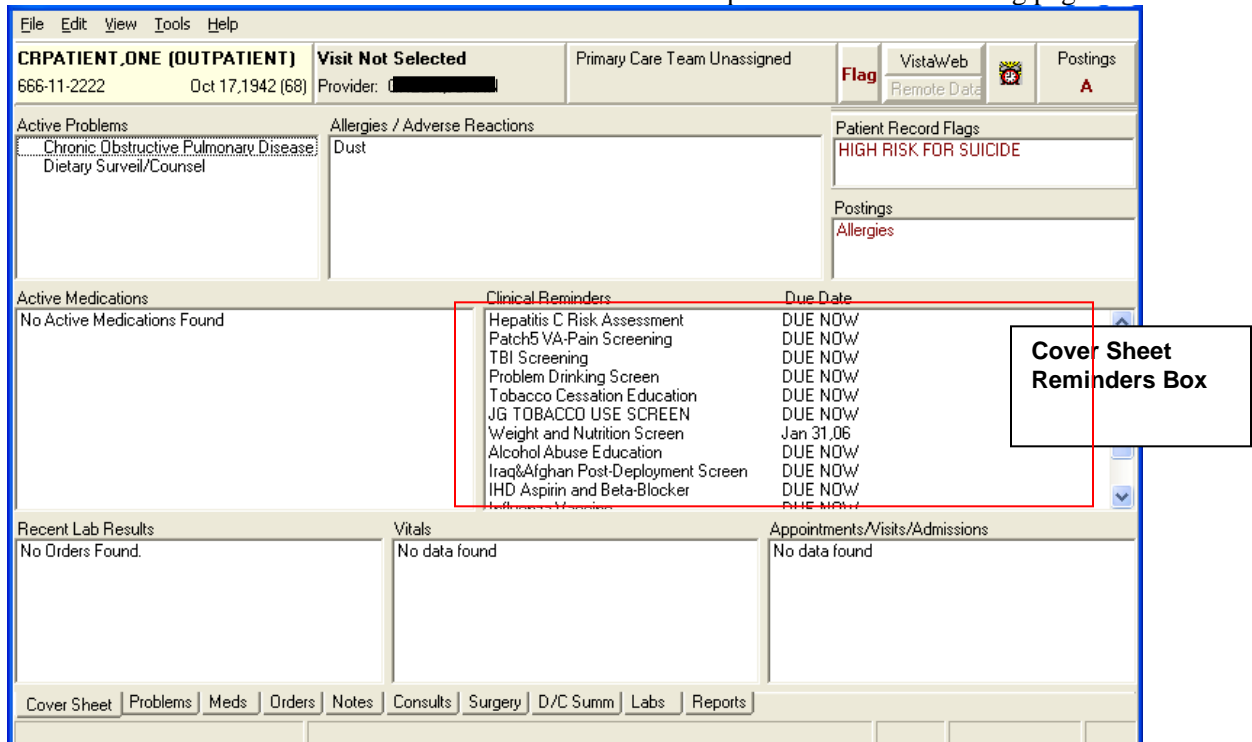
File Edit View Tools Help

CRPATIENT,ONE (OUTPATIENT)
666-11-2222 Oct 17,1942 (68)

Visit Not Selected
Provider: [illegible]

Primary Care Team Unassigned

Flag

VistaWeb
Remote Data

Postings
A

Active Problems
Chronic Obstructive Pulmonary Disease
Dietary Surveil/Counsel

Allergies / Adverse Reactions
Dust

Patient Record Flags
HIGH RISK FOR SUICIDE

Postings
Allergies

Active Medications
No Active Medications Found

| Clinical Reminders | Due Date |
|---|---|
| Hepatitis C Risk Assessment | DUE NOW |
| Patch5 VA-Pain Screening | DUE NOW |
| TBI Screening | DUE NOW |
| Problem Drinking Screen | DUE NOW |
| Tobacco Cessation Education | DUE NOW |
| JG TOBACCO USE SCREEN | DUE NOW |
| Weight and Nutrition Screen | Jan 31,06 |
| Alcohol Abuse Education | DUE NOW |
| Iraq&Afghan Post-Deployment Screen | DUE NOW |
| IHD Aspirin and Beta-Blocker | DUE NOW |
| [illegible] | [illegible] |

Cover Sheet Reminders Box

Recent Lab Results
No Orders Found.

Vitals
No data found

Appointments/Visits/Admissions
No data found

Cover Sheet | Problems | Meds | Orders | Notes | Consults | Surgery | D/C Summ | Labs | Reports